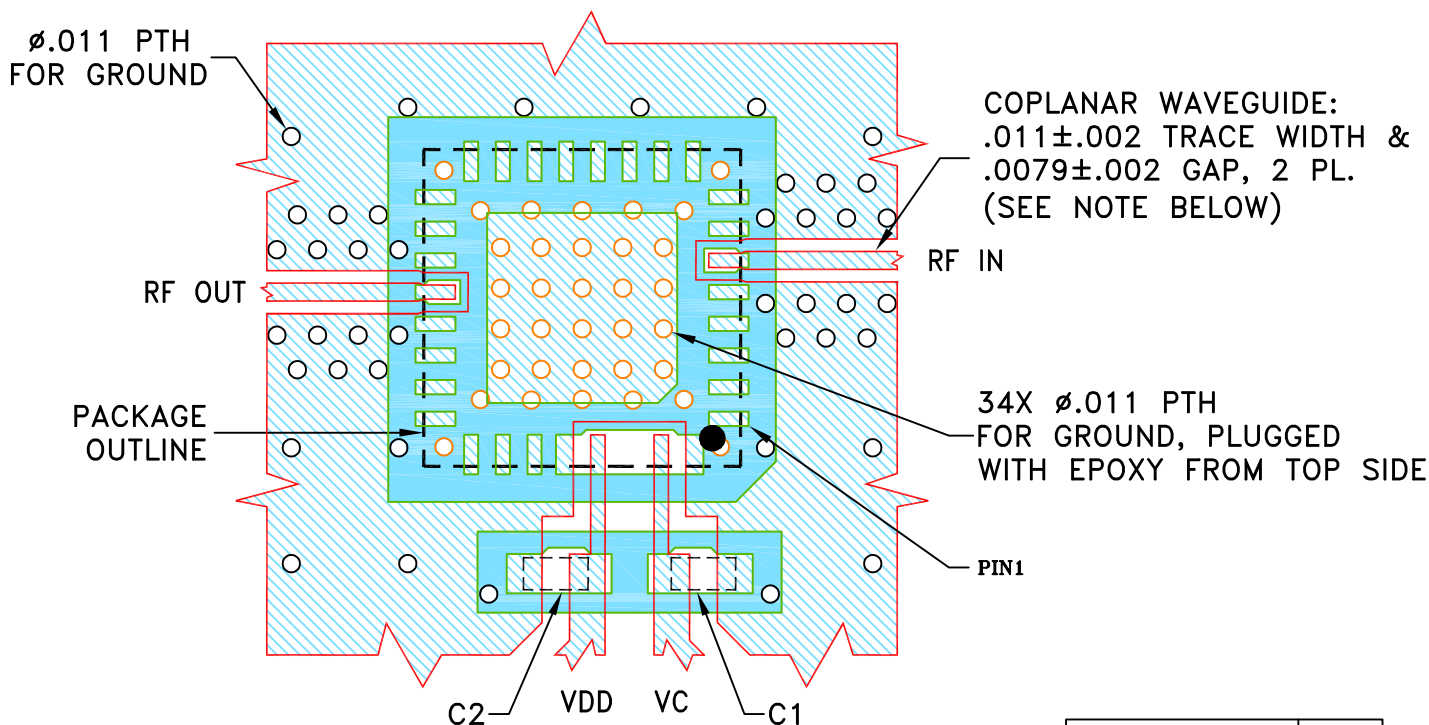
ø.011 PTH
FOR GROUND

COPLANAR WAVEGUIDE:
.011±.002 TRACE WIDTH &
.0079±.002 GAP, 2 PL.
(SEE NOTE BELOW)

RF IN

RF OUT

PACKAGE
OUTLINE

34X ø.011 PTH
FOR GROUND, PLUGGED
WITH EPOXY FROM TOP SIDE

PIN1

C2

VDD

VC

C1